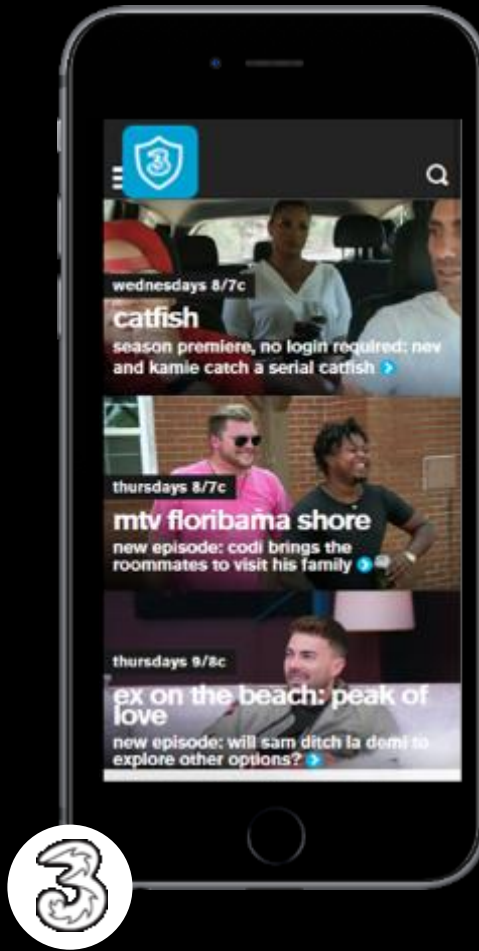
wednesdays 8/7c
catfish
season premiere, no login required: nev and kamie catch a serial catfish

thursdays 8/7c
mtv floribama shore
new episode: codi brings the roommates to visit his family

thursdays 9/8c
ex on the beach: peak of love
new episode: will sam ditch la demi to explore other options?